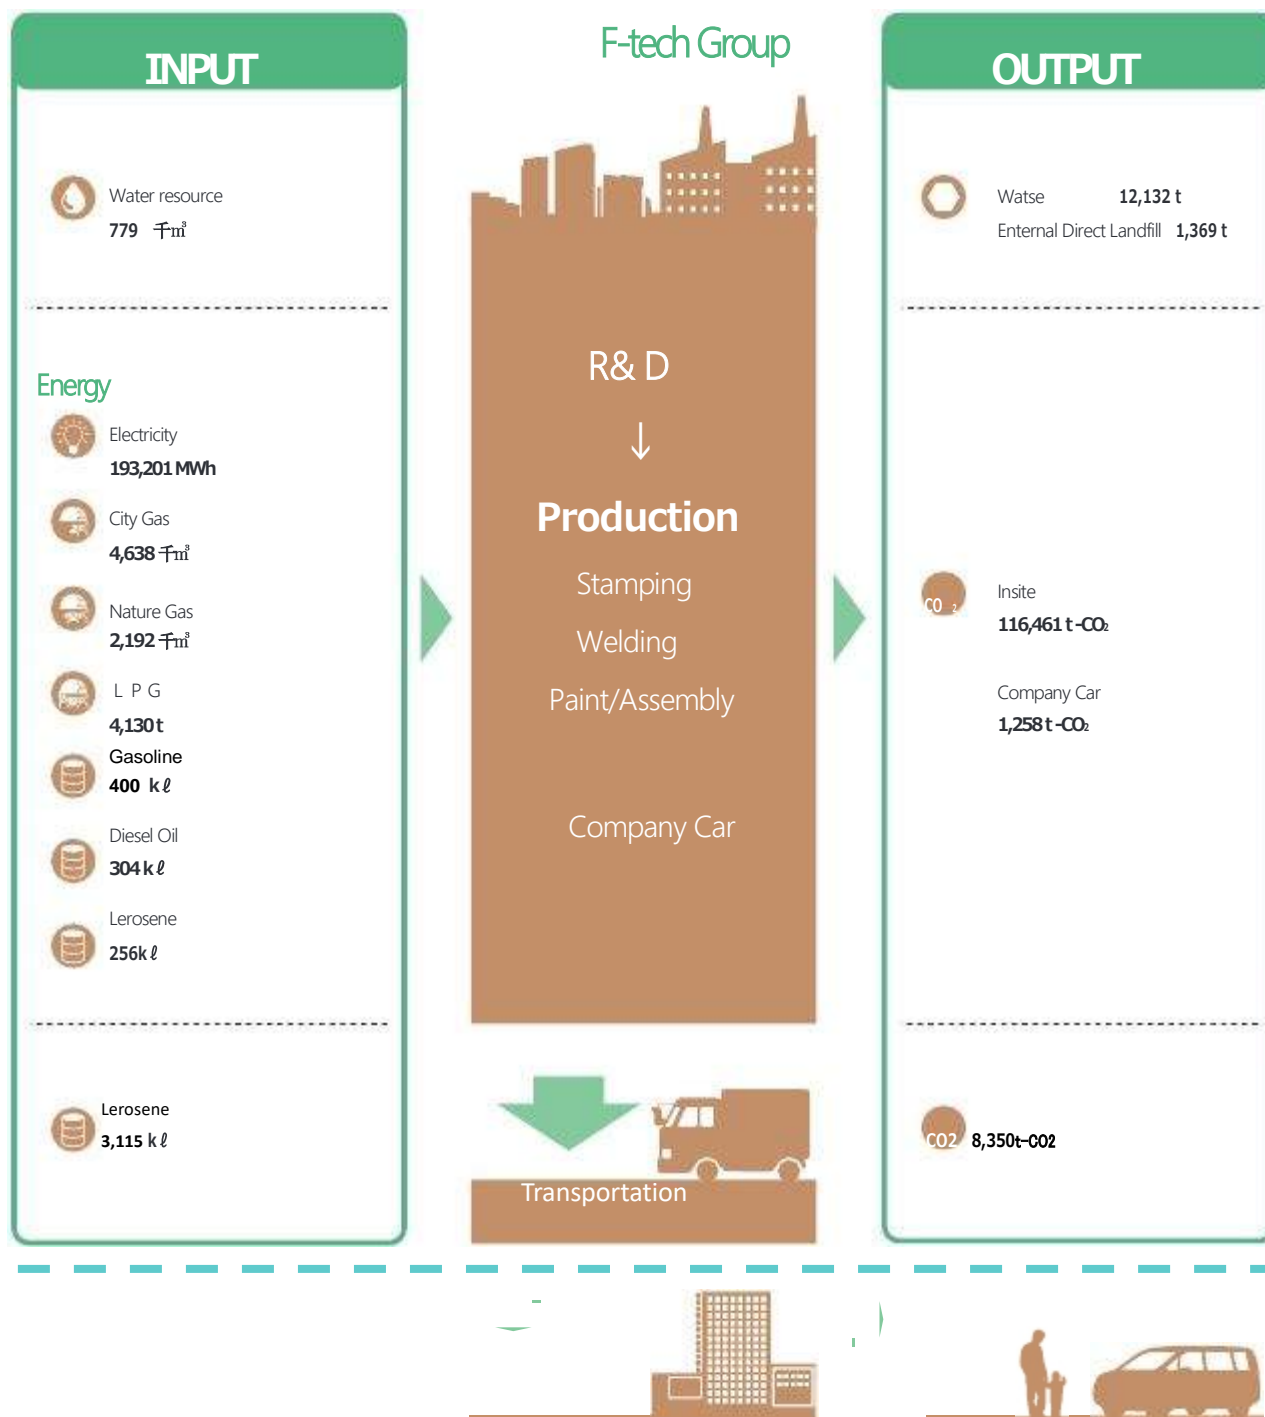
INPUT

F-tech Group

OUTPUT

Water resource
779 千m³

Watse 12,132 t
Enternal Direct Landfill 1,369 t

Energy

Electricity
193,201 MWh

City Gas
4,638 千m³

Nature Gas
2,192 千m³

L P G
4,130 t

Gasoline
400 kℓ

Diesel Oil
304 kℓ

Lerosene
256kℓ

R& D
↓
Production
Stamping
Welding
Paint/Assembly

Company Car

CO 2
Insite
116,461 t -CO₂

Company Car
1,258 t -CO₂

Lerosene
3,115 kℓ

Transportation

CO2 8,350t-CO2